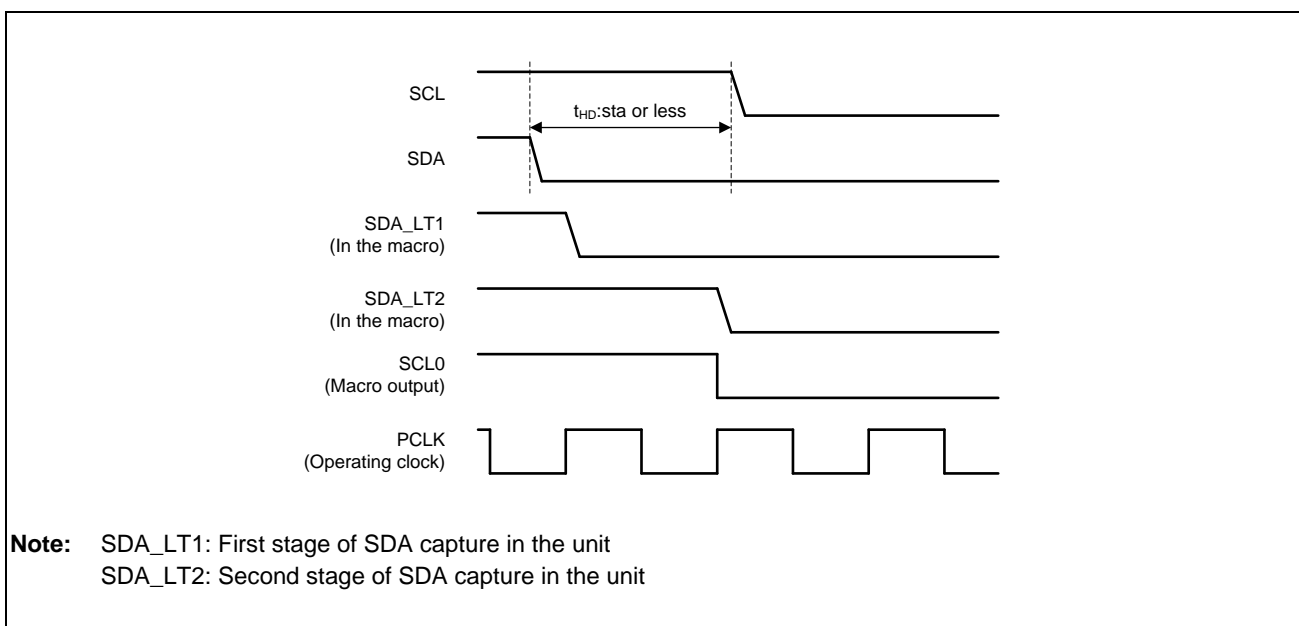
SCL

$t_{HD}$:sta or less

SDA

SDA_LT1
(In the macro)

SDA_LT2
(In the macro)

SCL0
(Macro output)

PCLK
(Operating clock)

**Note:** SDA_LT1: First stage of SDA capture in the unit
SDA_LT2: Second stage of SDA capture in the unit